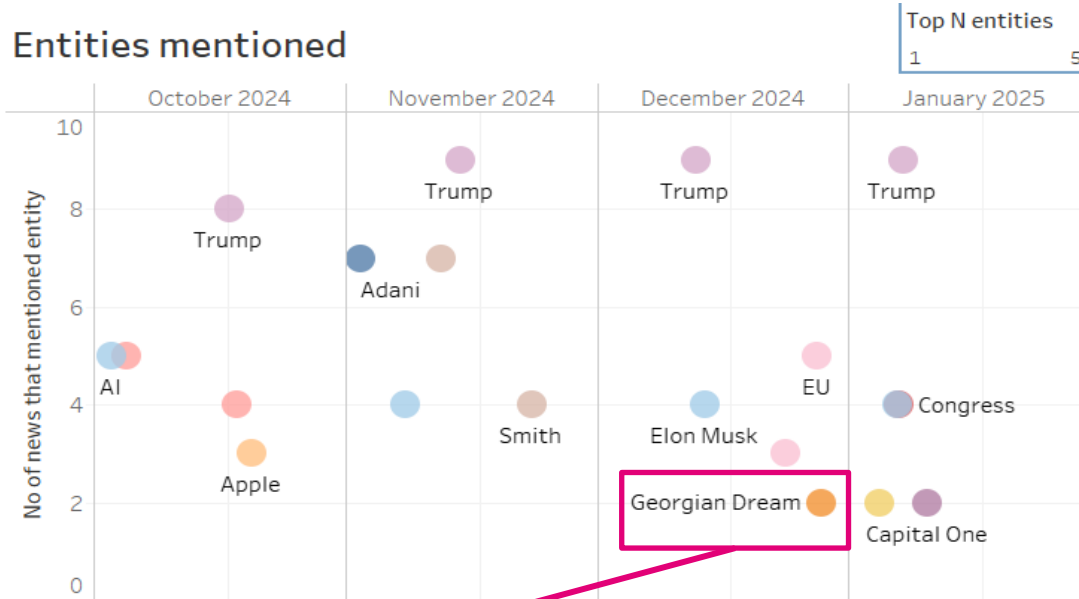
Entities mentioned

Top N entities
1 5

October 2024
November 2024
December 2024
January 2025

No of news that mentioned entity

10
8
6
4
2
0

Trump
Trump
Trump
Trump
Adani
AI
Apple
Smith
Elon Musk
EU
Congress
Georgian Dream
Capital One